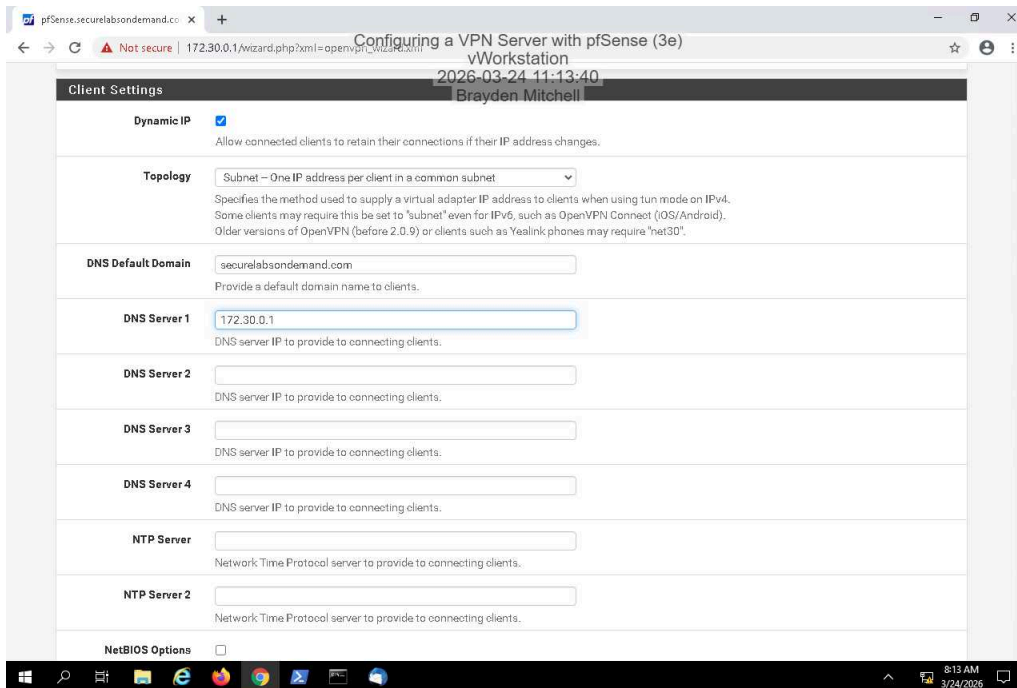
pfSense.securelabsondemand.co ×

Not secure | 172.30.0.1/wizard.php?xml=openvpn_wizard.xml

Configuring a VPN Server with pfSense (3e)
vWorkstation
2026-03-24 11:13:40
Brayden Mitchell

Client Settings

Dynamic IP
Allow connected clients to retain their connections if their IP address changes.

Topology
Subnet – One IP address per client in a common subnet
Specifies the method used to supply a virtual adapter IP address to clients when using tun mode on IPv4. Some clients may require this be set to "subnet" even for IPv6, such as OpenVPN Connect (iOS/Android). Older versions of OpenVPN (before 2.0.9) or clients such as Yealink phones may require "net30".

DNS Default Domain
securelabsondemand.com
Provide a default domain name to clients.

DNS Server 1
172.30.0.1
DNS server IP to provide to connecting clients.

DNS Server 2
DNS server IP to provide to connecting clients.

DNS Server 3
DNS server IP to provide to connecting clients.

DNS Server 4
DNS server IP to provide to connecting clients.

NTP Server
Network Time Protocol server to provide to connecting clients.

NTP Server 2
Network Time Protocol server to provide to connecting clients.

NetBIOS Options

8:13 AM
3/24/2026